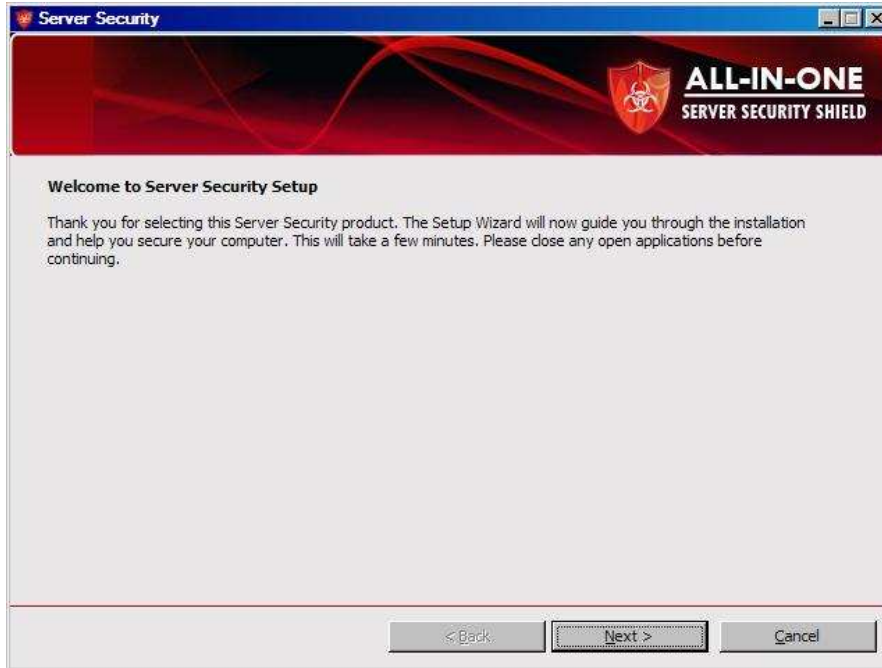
Server Security

ALL-IN-ONE
SERVER SECURITY SHIELD

Welcome to Server Security Setup

Thank you for selecting this Server Security product. The Setup Wizard will now guide you through the installation and help you secure your computer. This will take a few minutes. Please close any open applications before continuing.

< Back
Next >
Cancel